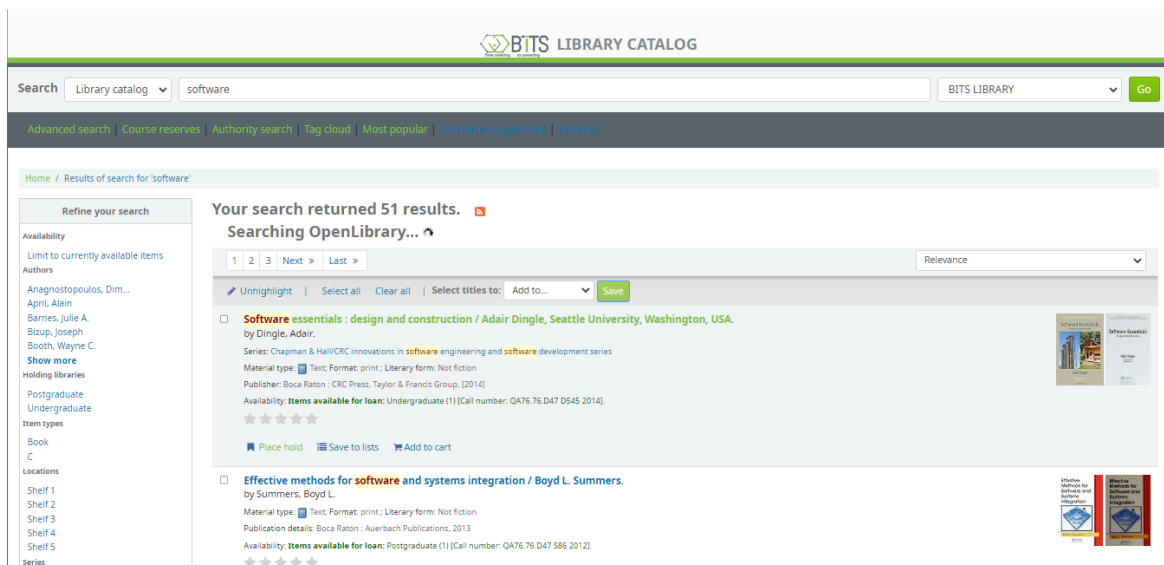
BITS LIBRARY CATALOG

Search Library catalog software BITS LIBRARY Go

Advanced search | Course reserves | Authority search | Tag cloud | Most popular | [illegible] | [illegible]

Home / Results of search for 'software'

Refine your search

Availability
Limit to currently available items

Authors
Anagnostopoulos, Dim...
April, Alain
Barnes, Julie A.
Bizup, Joseph
Booth, Wayne C.
Show more

Holding libraries
Postgraduate
Undergraduate

Item types
Book
C

Locations
Shelf 1
Shelf 2
Shelf 3
Shelf 4
Shelf 5

Series

Your search returned 51 results.

Searching OpenLibrary...

1 2 3 Next » Last »

Relevance

Unhighlight | Select all Clear all | Select titles to: Add to... Save

Software essentials : design and construction / Adair Dingle, Seattle University, Washington, USA.
by Dingle, Adair.
Series: Chapman & Hall/CRC innovations in software engineering and software development series
Material type: Text; Format: print ; Literary form: Not fiction
Publisher: Boca Raton : CRC Press, Taylor & Francis Group, [2014]
Availability: Items available for loan: Undergraduate (1) [Call number: QA76.76.D47 D545 2014].

Place hold Save to lists Add to cart

Effective methods for software and systems integration / Boyd L. Summers.
by Summers, Boyd L.
Material type: Text; Format: print ; Literary form: Not fiction
Publication details: Boca Raton : Auerbach Publications, 2013
Availability: Items available for loan: Postgraduate (1) [Call number: QA76.76.D47 S86 2012].